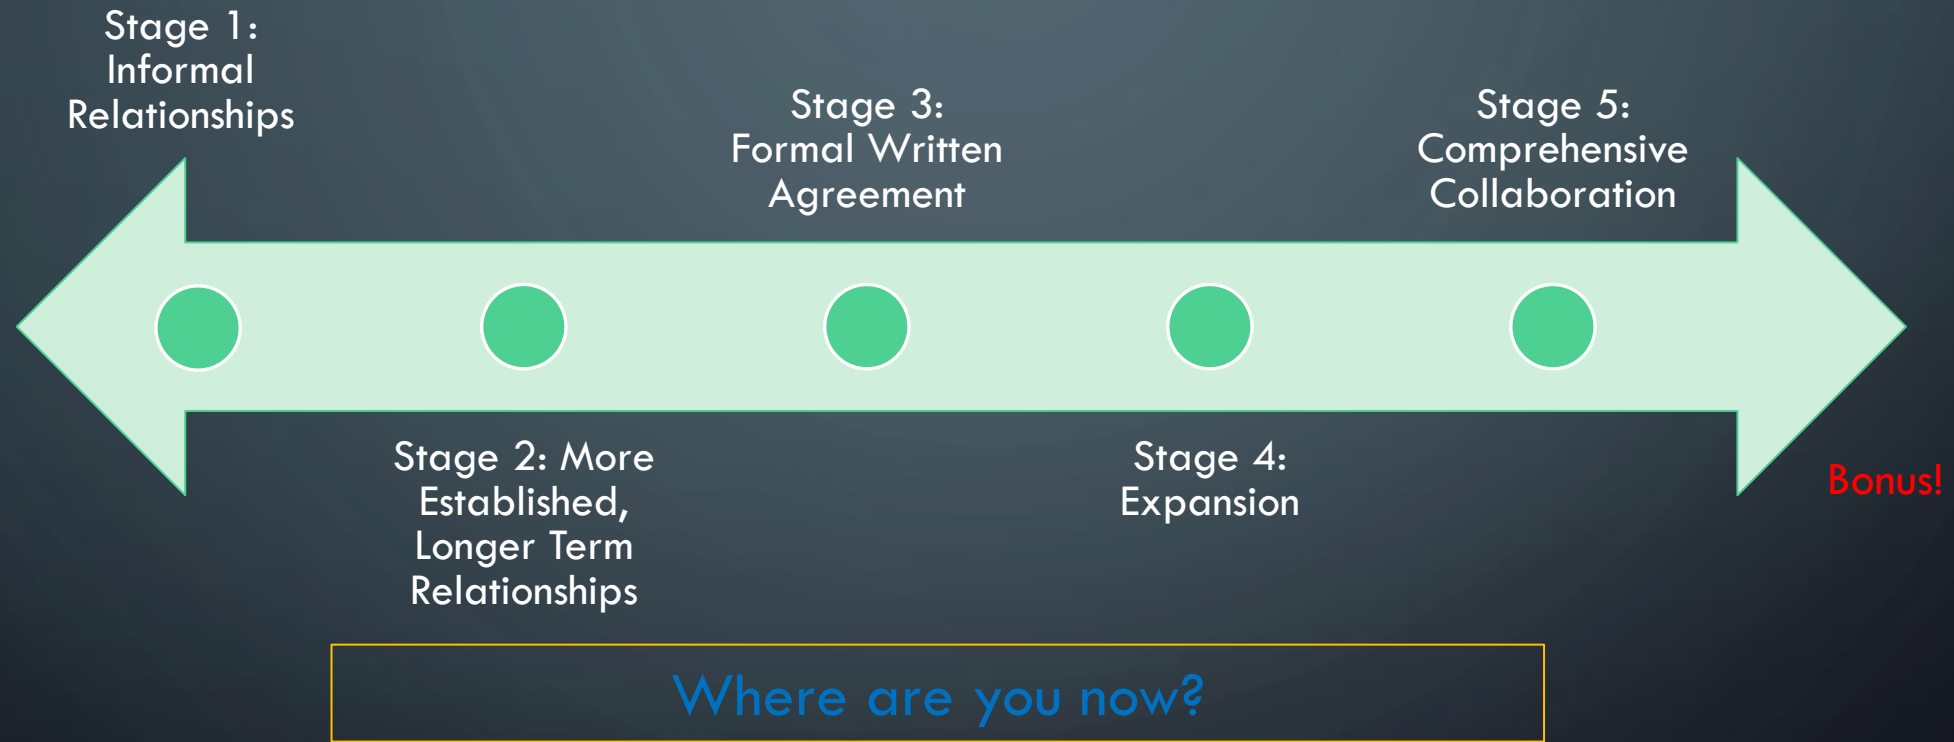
Stage 1: Informal Relationships

Stage 2: More Established, Longer Term Relationships

Stage 3: Formal Written Agreement

Stage 4: Expansion

Stage 5: Comprehensive Collaboration

Bonus!

Where are you now?